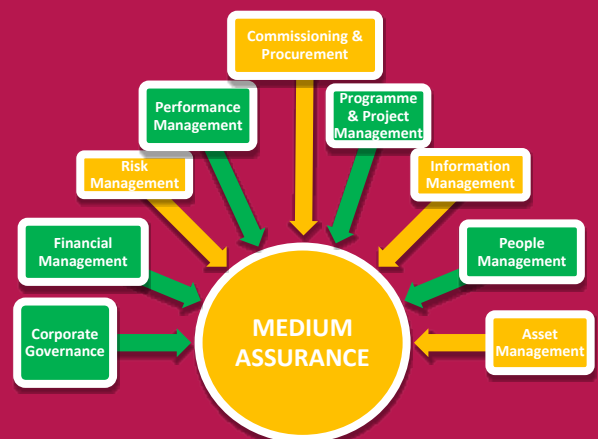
Commissioning & Procurement

Performance Management

Programme & Project Management

Risk Management

Information Management

Financial Management

People Management

Corporate Governance

MEDIUM ASSURANCE

Asset Management